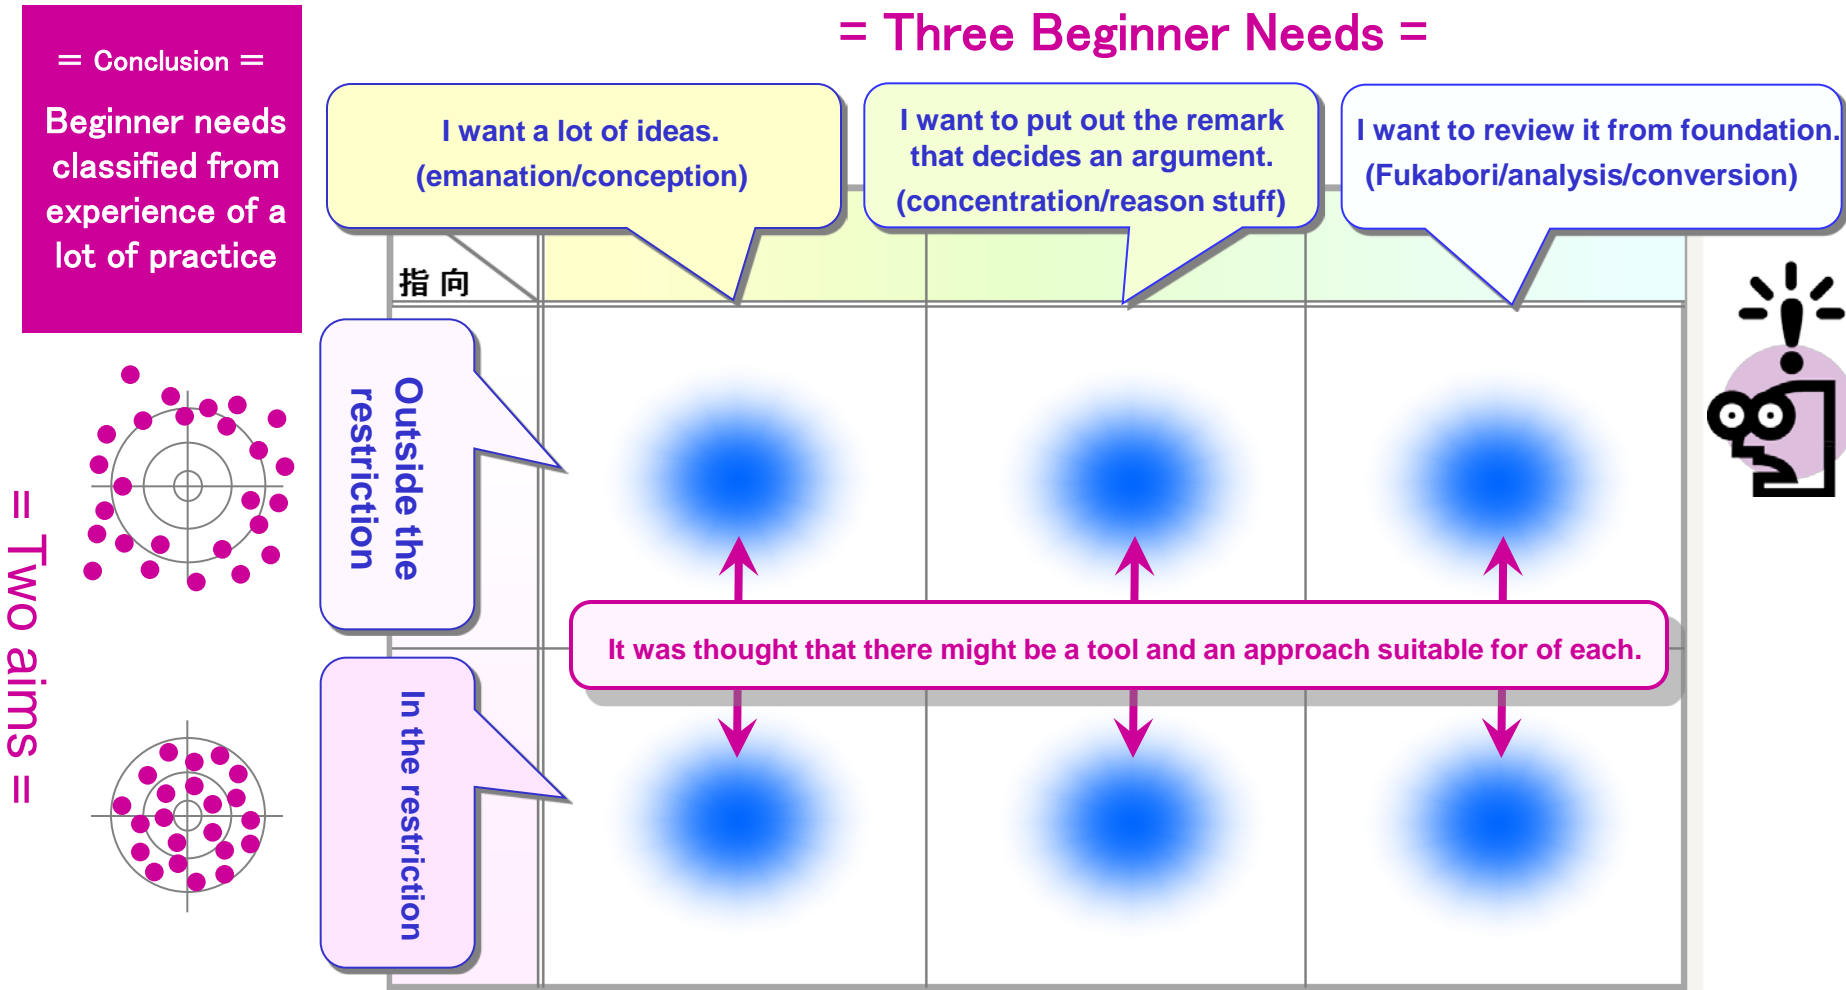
= Conclusion =

Beginner needs classified from experience of a lot of practice

= Three Beginner Needs =

I want a lot of ideas.
(emanation/conception)

I want to put out the remark that decides an argument.
(concentration/reason stuff)

I want to review it from foundation.
(Fukabori/analysis/conversion)

指 向

= Two aims =

Outside the restriction

In the restriction

It was thought that there might be a tool and an approach suitable for of each.